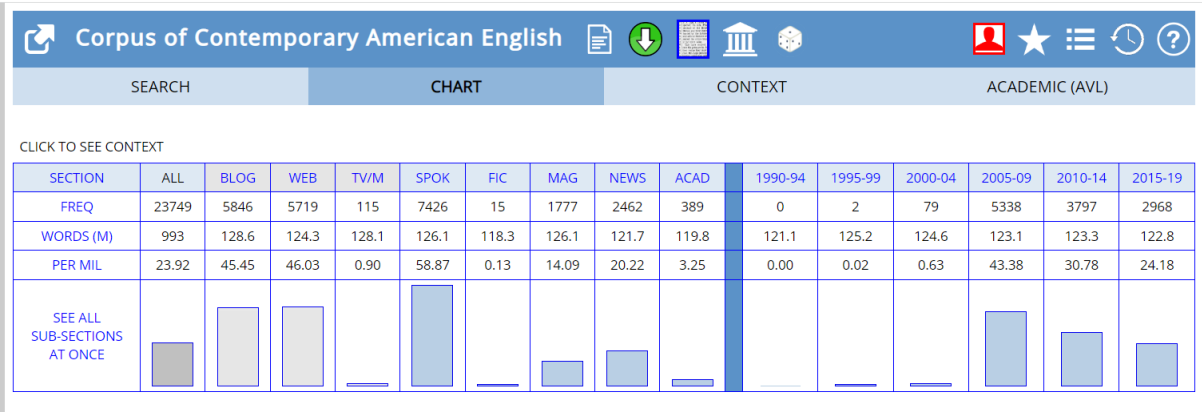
Corpus of Contemporary American English

SEARCH | CHART | CONTEXT | ACADEMIC (AVL)

CLICK TO SEE CONTEXT

| SECTION | ALL | BLOG | WEB | TV/M | SPOK | FIC | MAG | NEWS | ACAD | | 1990-94 | 1995-99 | 2000-04 | 2005-09 | 2010-14 | 2015-19 |
|---|---|---|---|---|---|---|---|---|---|---|---|---|---|---|---|---|
| FREQ | 23749 | 5846 | 5719 | 115 | 7426 | 15 | 1777 | 2462 | 389 | | 0 | 2 | 79 | 5338 | 3797 | 2968 |
| WORDS (M) | 993 | 128.6 | 124.3 | 128.1 | 126.1 | 118.3 | 126.1 | 121.7 | 119.8 | | 121.1 | 125.2 | 124.6 | 123.1 | 123.3 | 122.8 |
| PER MIL | 23.92 | 45.45 | 46.03 | 0.90 | 58.87 | 0.13 | 14.09 | 20.22 | 3.25 | | 0.00 | 0.02 | 0.63 | 43.38 | 30.78 | 24.18 |
| SEE ALL SUB-SECTIONS AT ONCE | | | | | | | | | | | | | | | | |